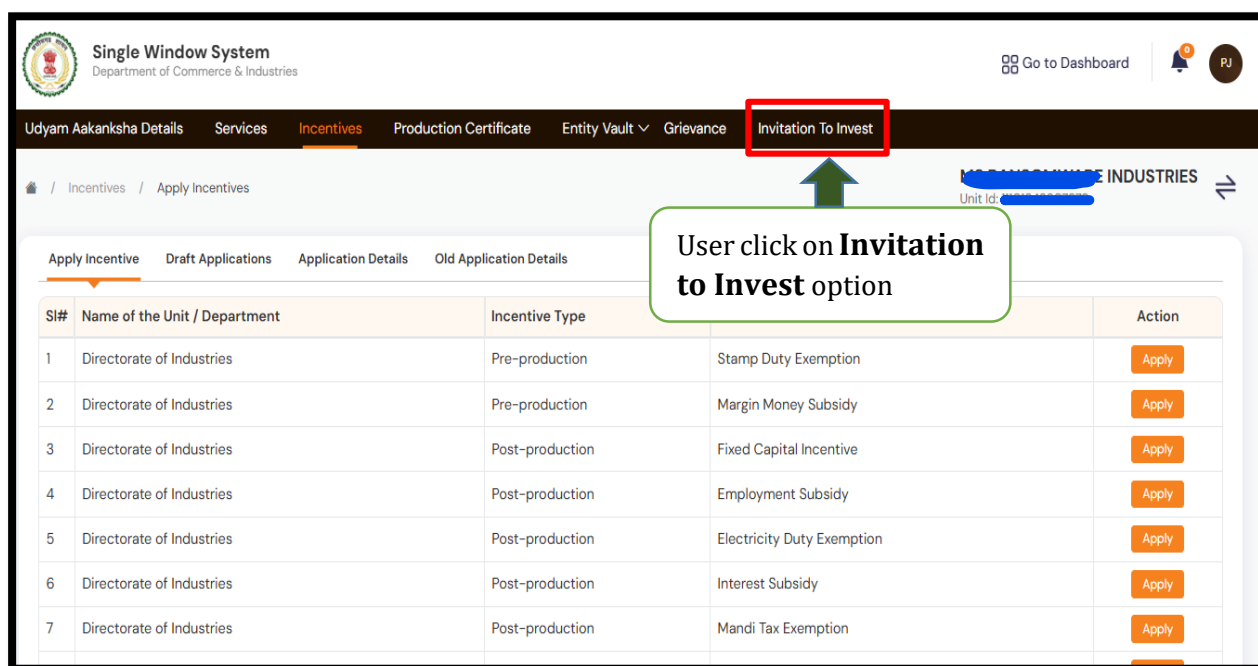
Single Window System
Department of Commerce & Industries

Go to Dashboard

0

PJ

Udyam Aakanksha Details Services Incentives Production Certificate Entity Vault Grievance Invitation To Invest

/ Incentives / Apply Incentives

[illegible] INDUSTRIES
Unit Id: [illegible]

User click on **Invitation to Invest** option

Apply Incentive Draft Applications Application Details Old Application Details

| Sl# | Name of the Unit / Department | Incentive Type | | Action |
|---|---|---|---|---|
| 1 | Directorate of Industries | Pre-production | Stamp Duty Exemption | Apply |
| 2 | Directorate of Industries | Pre-production | Margin Money Subsidy | Apply |
| 3 | Directorate of Industries | Post-production | Fixed Capital Incentive | Apply |
| 4 | Directorate of Industries | Post-production | Employment Subsidy | Apply |
| 5 | Directorate of Industries | Post-production | Electricity Duty Exemption | Apply |
| 6 | Directorate of Industries | Post-production | Interest Subsidy | Apply |
| 7 | Directorate of Industries | Post-production | Mandi Tax Exemption | Apply |